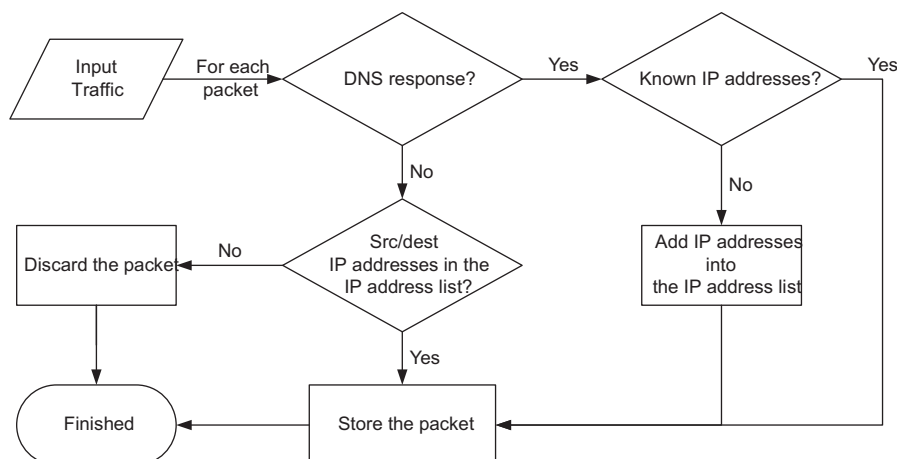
Input Traffic

For each packet

DNS response?

Yes

Known IP addresses?

Yes

No

No

Src/dest IP addresses in the IP address list?

No

Discard the packet

Add IP addresses into the IP address list

Yes

Finished

Store the packet